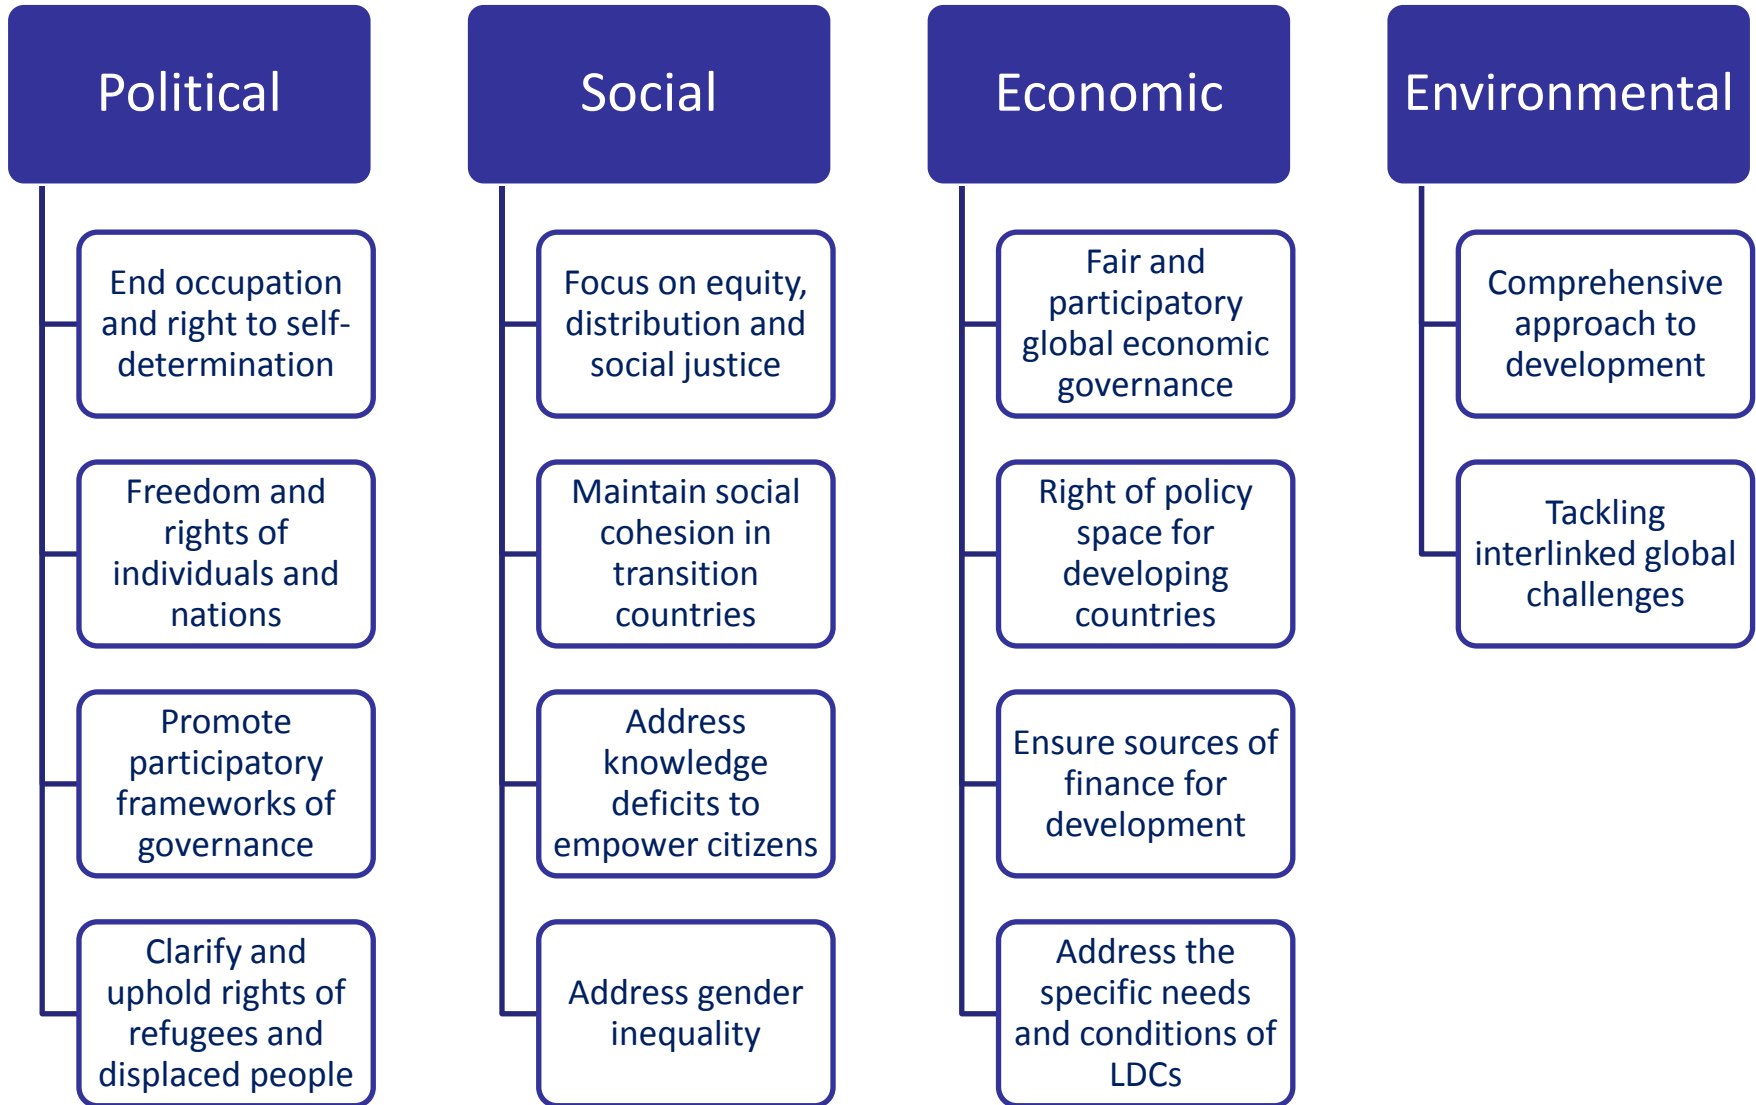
Political

End occupation and right to self-determination

Freedom and rights of individuals and nations

Promote participatory frameworks of governance

Clarify and uphold rights of refugees and displaced people

Social

Focus on equity, distribution and social justice

Maintain social cohesion in transition countries

Address knowledge deficits to empower citizens

Address gender inequality

Economic

Fair and participatory global economic governance

Right of policy space for developing countries

Ensure sources of finance for development

Address the specific needs and conditions of LDCs

Environmental

Comprehensive approach to development

Tackling interlinked global challenges